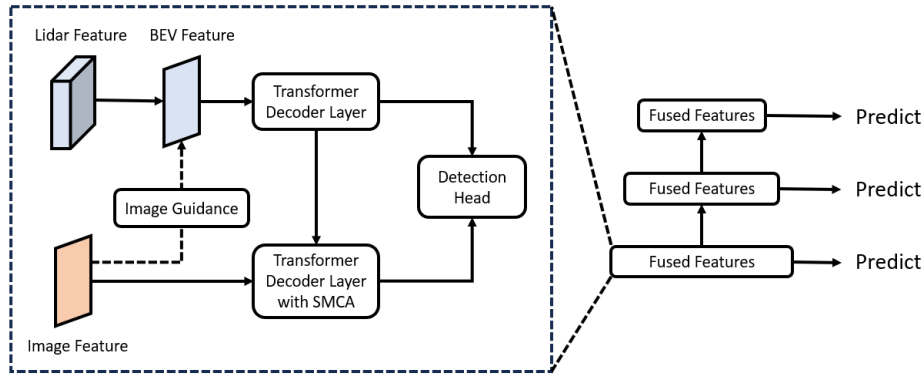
Lidar Feature
BEV Feature
Transformer Decoder Layer
Detection Head
Image Guidance
Transformer Decoder Layer with SMCA
Image Feature
Fused Features
Predict
Fused Features
Predict
Fused Features
Predict